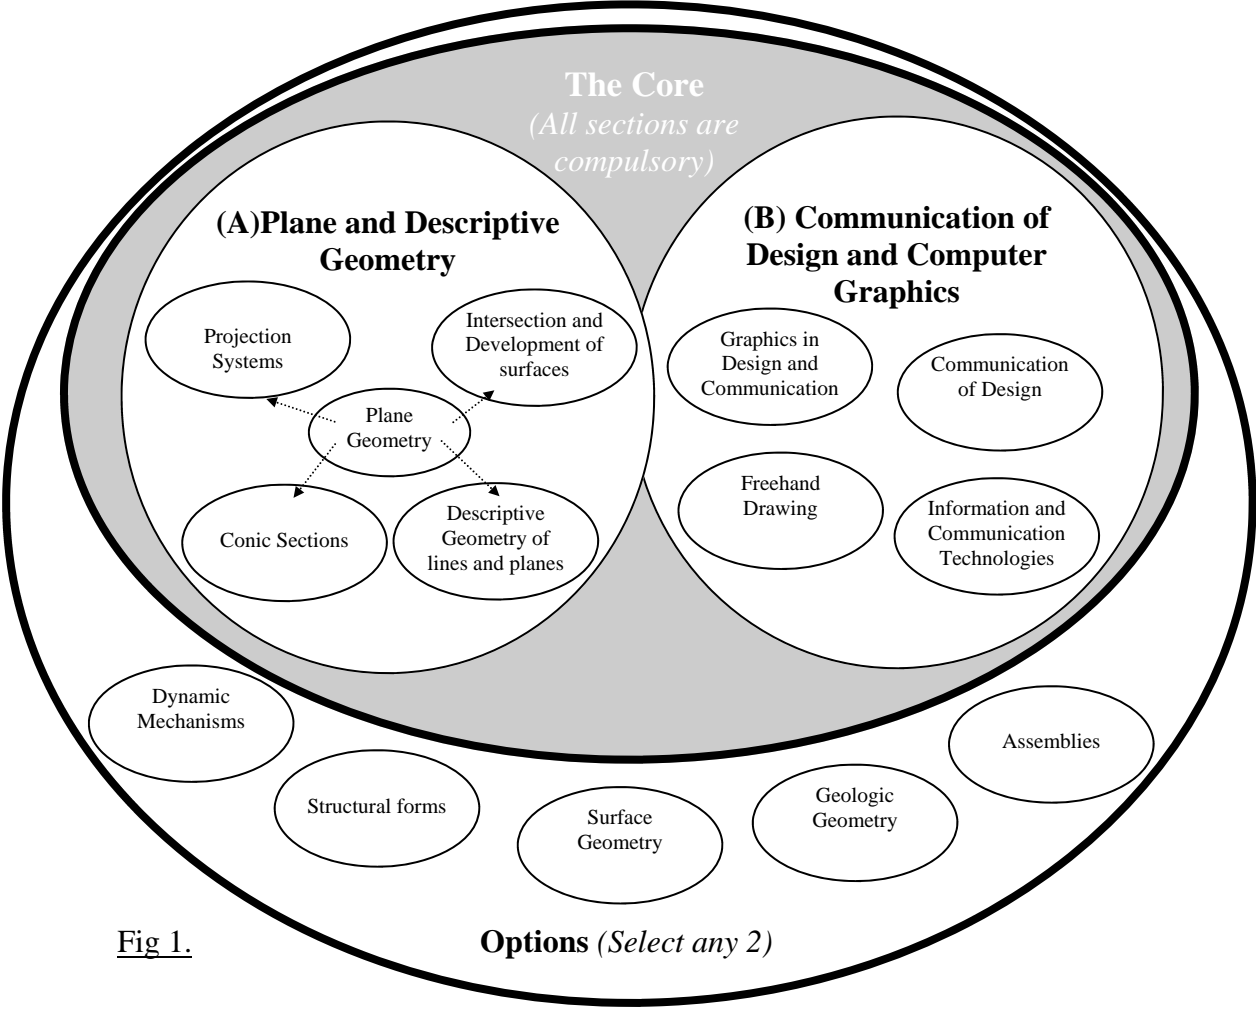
The Core
(All sections are compulsory)

(A)Plane and Descriptive Geometry

Projection Systems

Intersection and Development of surfaces

Plane Geometry

Conic Sections

Descriptive Geometry of lines and planes

(B) Communication of Design and Computer Graphics

Graphics in Design and Communication

Communication of Design

Freehand Drawing

Information and Communication Technologies

Dynamic Mechanisms

Assemblies

Structural forms

Surface Geometry

Geologic Geometry

Fig 1.

Options (Select any 2)